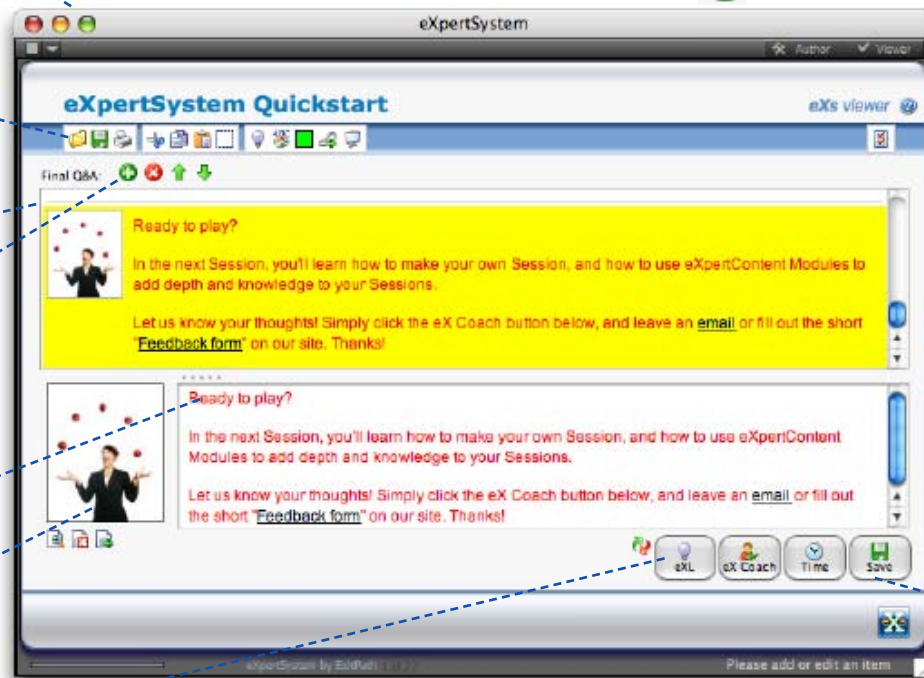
eXpertSystem

Author Viewer

eXpertSystem Quickstart

eXs viewer

Final Q&A:

Ready to play?

In the next Session, you'll learn how to make your own Session, and how to use eXpertContent Modules to add depth and knowledge to your Sessions.

Let us know your thoughts! Simply click the eX Coach button below, and leave an email or fill out the short "Feedback form" on our site. Thanks!

Ready to play?

In the next Session, you'll learn how to make your own Session, and how to use eXpertContent Modules to add depth and knowledge to your Sessions.

Let us know your thoughts! Simply click the eX Coach button below, and leave an email or fill out the short "Feedback form" on our site. Thanks!

eXL eX Coach Time Save

eXpertSystem by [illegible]

Please add or edit an item